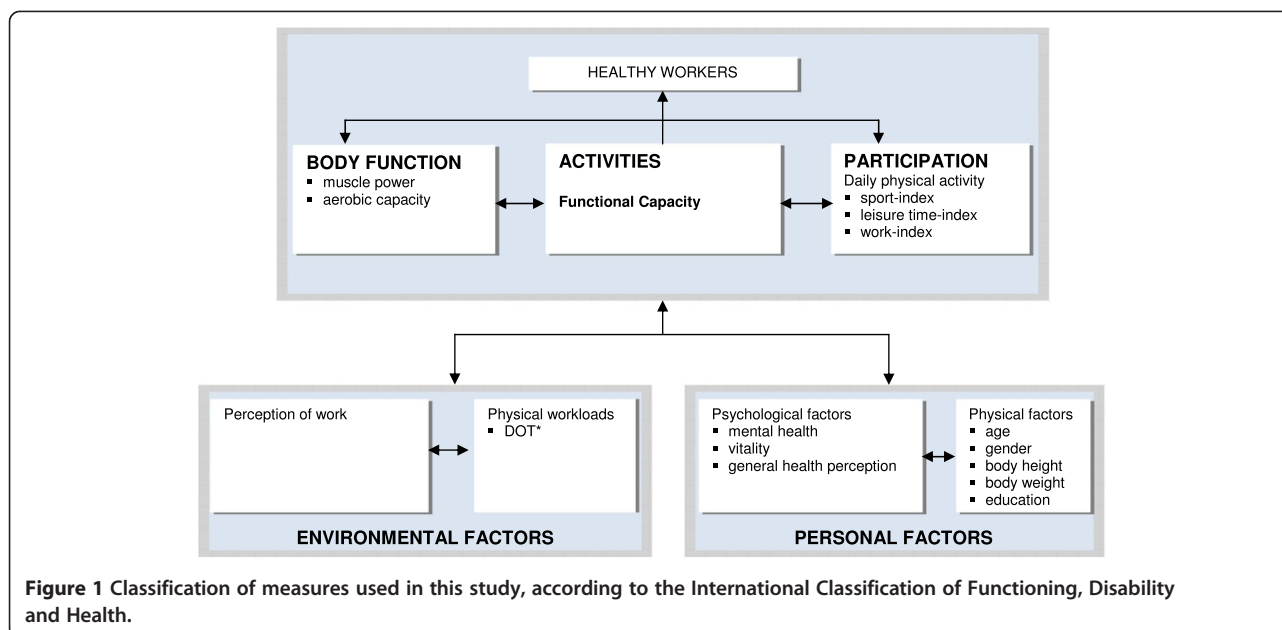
HEALTHY WORKERS

BODY FUNCTION
- muscle power
- aerobic capacity

ACTIVITIES
Functional Capacity

PARTICIPATION
Daily physical activity
- sport-index
- leisure time-index
- work-index

Perception of work

Physical workloads
- DOT*

ENVIRONMENTAL FACTORS

Psychological factors
- mental health
- vitality
- general health perception

Physical factors
- age
- gender
- body height
- body weight
- education

PERSONAL FACTORS

**Figure 1** Classification of measures used in this study, according to the International Classification of Functioning, Disability and Health.